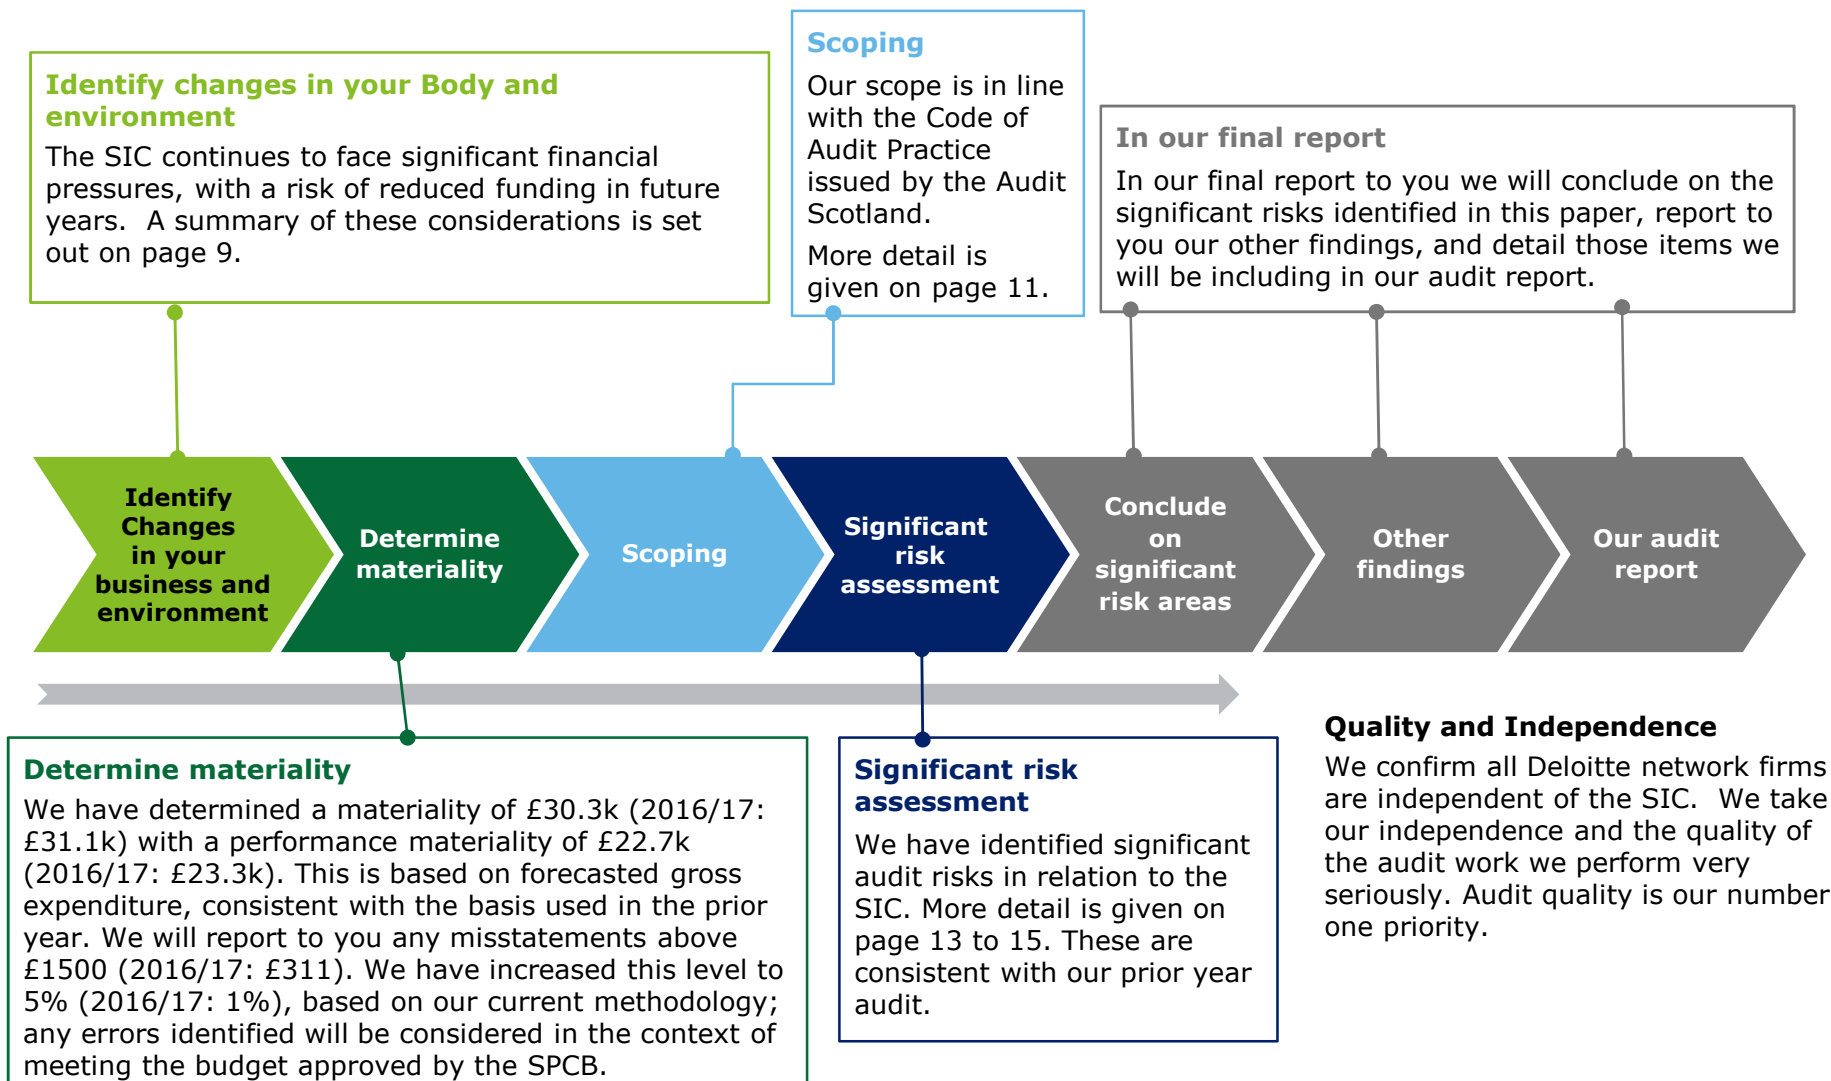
Identify changes in your Body and environment

The SIC continues to face significant financial pressures, with a risk of reduced funding in future years. A summary of these considerations is set out on page 9.

Scoping

Our scope is in line with the Code of Audit Practice issued by the Audit Scotland.

More detail is given on page 11.

In our final report

In our final report to you we will conclude on the significant risks identified in this paper, report to you our other findings, and detail those items we will be including in our audit report.

Identify Changes in your business and environment

Determine materiality

Scoping

Significant risk assessment

Conclude on significant risk areas

Other findings

Our audit report

Determine materiality

We have determined a materiality of £30.3k (2016/17: £31.1k) with a performance materiality of £22.7k (2016/17: £23.3k). This is based on forecasted gross expenditure, consistent with the basis used in the prior year. We will report to you any misstatements above £1500 (2016/17: £311). We have increased this level to 5% (2016/17: 1%), based on our current methodology; any errors identified will be considered in the context of meeting the budget approved by the SPCB.

Significant risk assessment

We have identified significant audit risks in relation to the SIC. More detail is given on page 13 to 15. These are consistent with our prior year audit.

Quality and Independence

We confirm all Deloitte network firms are independent of the SIC. We take our independence and the quality of the audit work we perform very seriously. Audit quality is our number one priority.